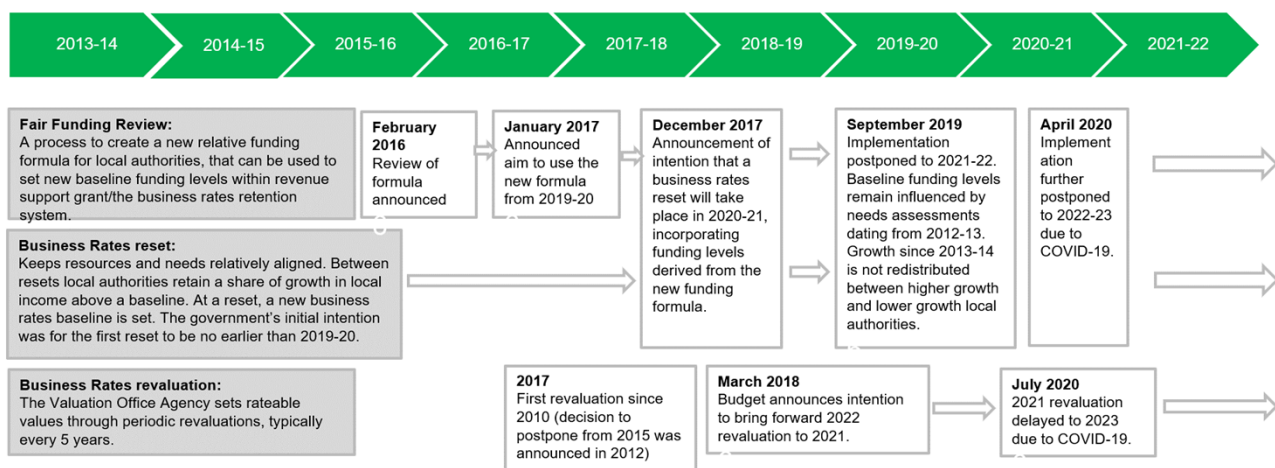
2013-14 | 2014-15 | 2015-16 | 2016-17 | 2017-18 | 2018-19 | 2019-20 | 2020-21 | 2021-22

**Fair Funding Review:**
A process to create a new relative funding formula for local authorities, that can be used to set new baseline funding levels within revenue support grant/the business rates retention system.

**February 2016**
Review of formula announced

**January 2017**
Announced aim to use the new formula from 2019-20

**December 2017**
Announcement of intention that a business rates reset will take place in 2020-21, incorporating funding levels derived from the new funding formula.

**September 2019**
Implementation postponed to 2021-22. Baseline funding levels remain influenced by needs assessments dating from 2012-13. Growth since 2013-14 is not redistributed between higher growth and lower growth local authorities.

**April 2020**
Implementation further postponed to 2022-23 due to COVID-19.

**Business Rates reset:**
Keeps resources and needs relatively aligned. Between resets local authorities retain a share of growth in local income above a baseline. At a reset, a new business rates baseline is set. The government's initial intention was for the first reset to be no earlier than 2019-20.

**Business Rates revaluation:**
The Valuation Office Agency sets rateable values through periodic revaluations, typically every 5 years.

**2017**
First revaluation since 2010 (decision to postpone from 2015 was announced in 2012)

**March 2018**
Budget announces intention to bring forward 2022 revaluation to 2021.

**July 2020**
2021 revaluation delayed to 2023 due to COVID-19.